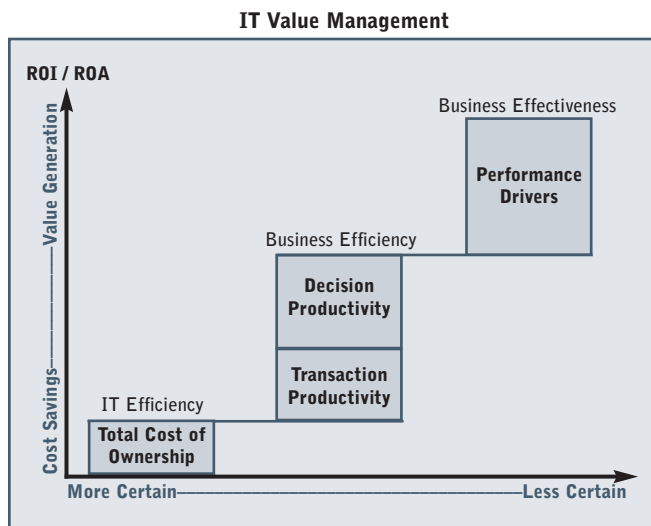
IT Value Management

ROI / ROA

Cost Savings——Value Generation

Business Effectiveness

Performance Drivers

Business Efficiency

Decision Productivity

Transaction Productivity

IT Efficiency

Total Cost of Ownership

More Certain——Less Certain